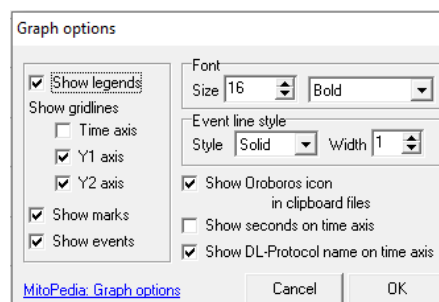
Graph options

Show legends
Show gridlines
Time axis
Y1 axis
Y2 axis
Show marks
Show events

Font
Size 16
Bold

Event line style
Style Solid
Width 1

Show Oroboros icon in clipboard files
Show seconds on time axis
Show DL-Protocol name on time axis

MitoPedia: Graph options
Cancel
OK